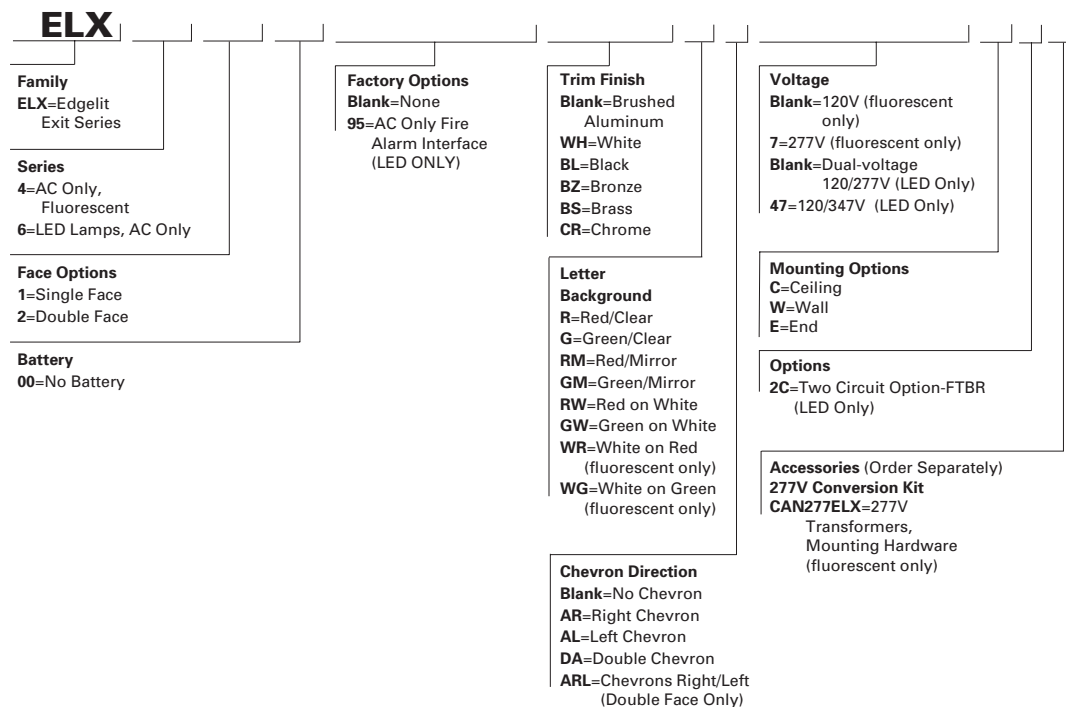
ELX

Family
ELX=Edgelit Exit Series

Series
4=AC Only, Fluorescent
6=LED Lamps, AC Only

Face Options
1=Single Face
2=Double Face

Battery
00=No Battery

Factory Options
Blank=None
95=AC Only Fire Alarm Interface (LED ONLY)

Trim Finish
Blank=Brushed Aluminum
WH=White
BL=Black
BZ=Bronze
BS=Brass
CR=Chrome

Letter Background
R=Red/Clear
G=Green/Clear
RM=Red/Mirror
GM=Green/Mirror
RW=Red on White
GW=Green on White
WR=White on Red (fluorescent only)
WG=White on Green (fluorescent only)

Chevron Direction
Blank=No Chevron
AR=Right Chevron
AL=Left Chevron
DA=Double Chevron
ARL=Chevrons Right/Left (Double Face Only)

Voltage
Blank=120V (fluorescent only)
7=277V (fluorescent only)
Blank=Dual-voltage 120/277V (LED Only)
47=120/347V (LED Only)

Mounting Options
C=Ceiling
W=Wall
E=End

Options
2C=Two Circuit Option-FTBR (LED Only)

Accessories (Order Separately)
277V Conversion Kit
CAN277ELX=277V Transformers, Mounting Hardware (fluorescent only)